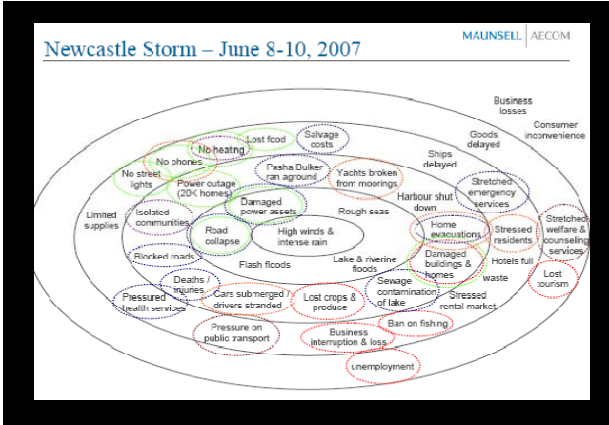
Newcastle Storm – June 8-10, 2007

MAUNSELL | AECOM

Business losses

Consumer inconvenience

Goods delayed

Lost food

Salvage costs

No heating

No phones

Ships delayed

No street lights

Pasha Bulker ran aground

Yachts broken from moorings

Power outage (20K homes)

Harbour shut down

Stretched emergency services

Limited supplies

Isolated communities

Damaged power assets

Rough seas

Stretched welfare & counseling services

Road collapse

High winds & intense rain

Home evacuations

Stressed residents

Blocked roads

Flash floods

Lake & riverine floods

Damaged buildings & homes

Hotels full

Deaths / injuries

Waste

Lost tourism

Pressured health services

Cars submerged / drivers stranded

Lost crops & produce

Sewage contamination of lake

Stressed rental market

Pressure on public transport

Ban on fishing

Business interruption & loss

Unemployment